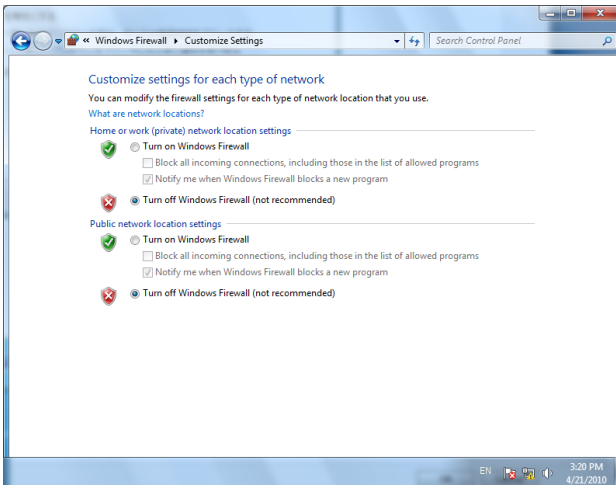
« Windows Firewall ▸ Customize Settings

Search Control Panel

Customize settings for each type of network

You can modify the firewall settings for each type of network location that you use.

What are network locations?

Home or work (private) network location settings

Turn on Windows Firewall

Block all incoming connections, including those in the list of allowed programs

Notify me when Windows Firewall blocks a new program

Turn off Windows Firewall (not recommended)

Public network location settings

Turn on Windows Firewall

Block all incoming connections, including those in the list of allowed programs

Notify me when Windows Firewall blocks a new program

Turn off Windows Firewall (not recommended)

EN

3:20 PM
4/21/2010